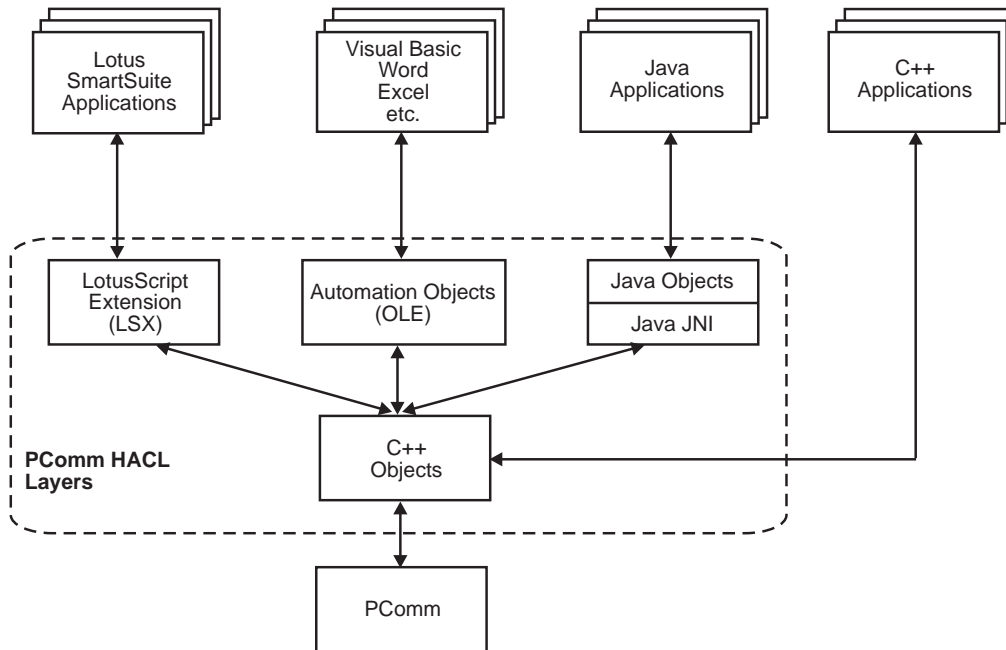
Lotus SmartSuite Applications

Visual Basic Word Excel etc.

Java Applications

C++ Applications

LotusScript Extension (LSX)

Automation Objects (OLE)

Java Objects

Java JNI

C++ Objects

PComm HACL Layers

PComm